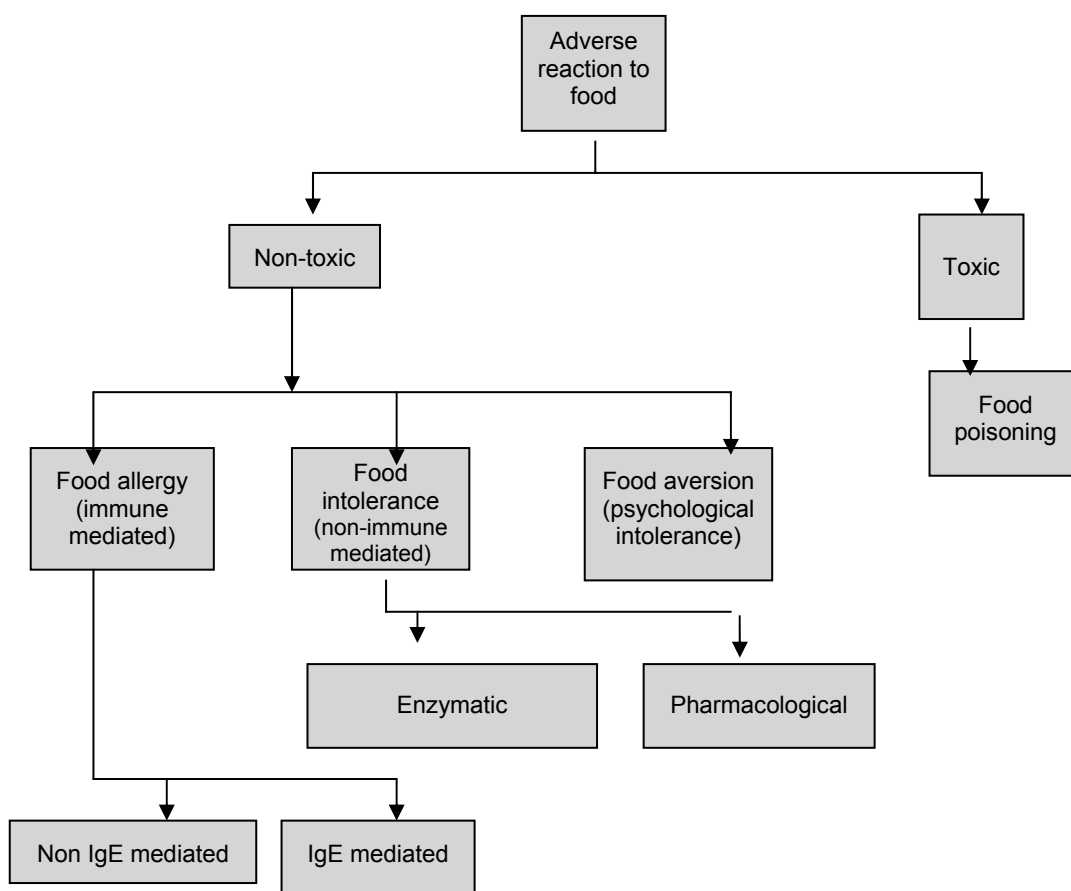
Adverse reaction to food

Non-toxic

Toxic

Food poisoning

Food allergy (immune mediated)

Food intolerance (non-immune mediated)

Food aversion (psychological intolerance)

Enzymatic

Pharmacological

Non IgE mediated

IgE mediated